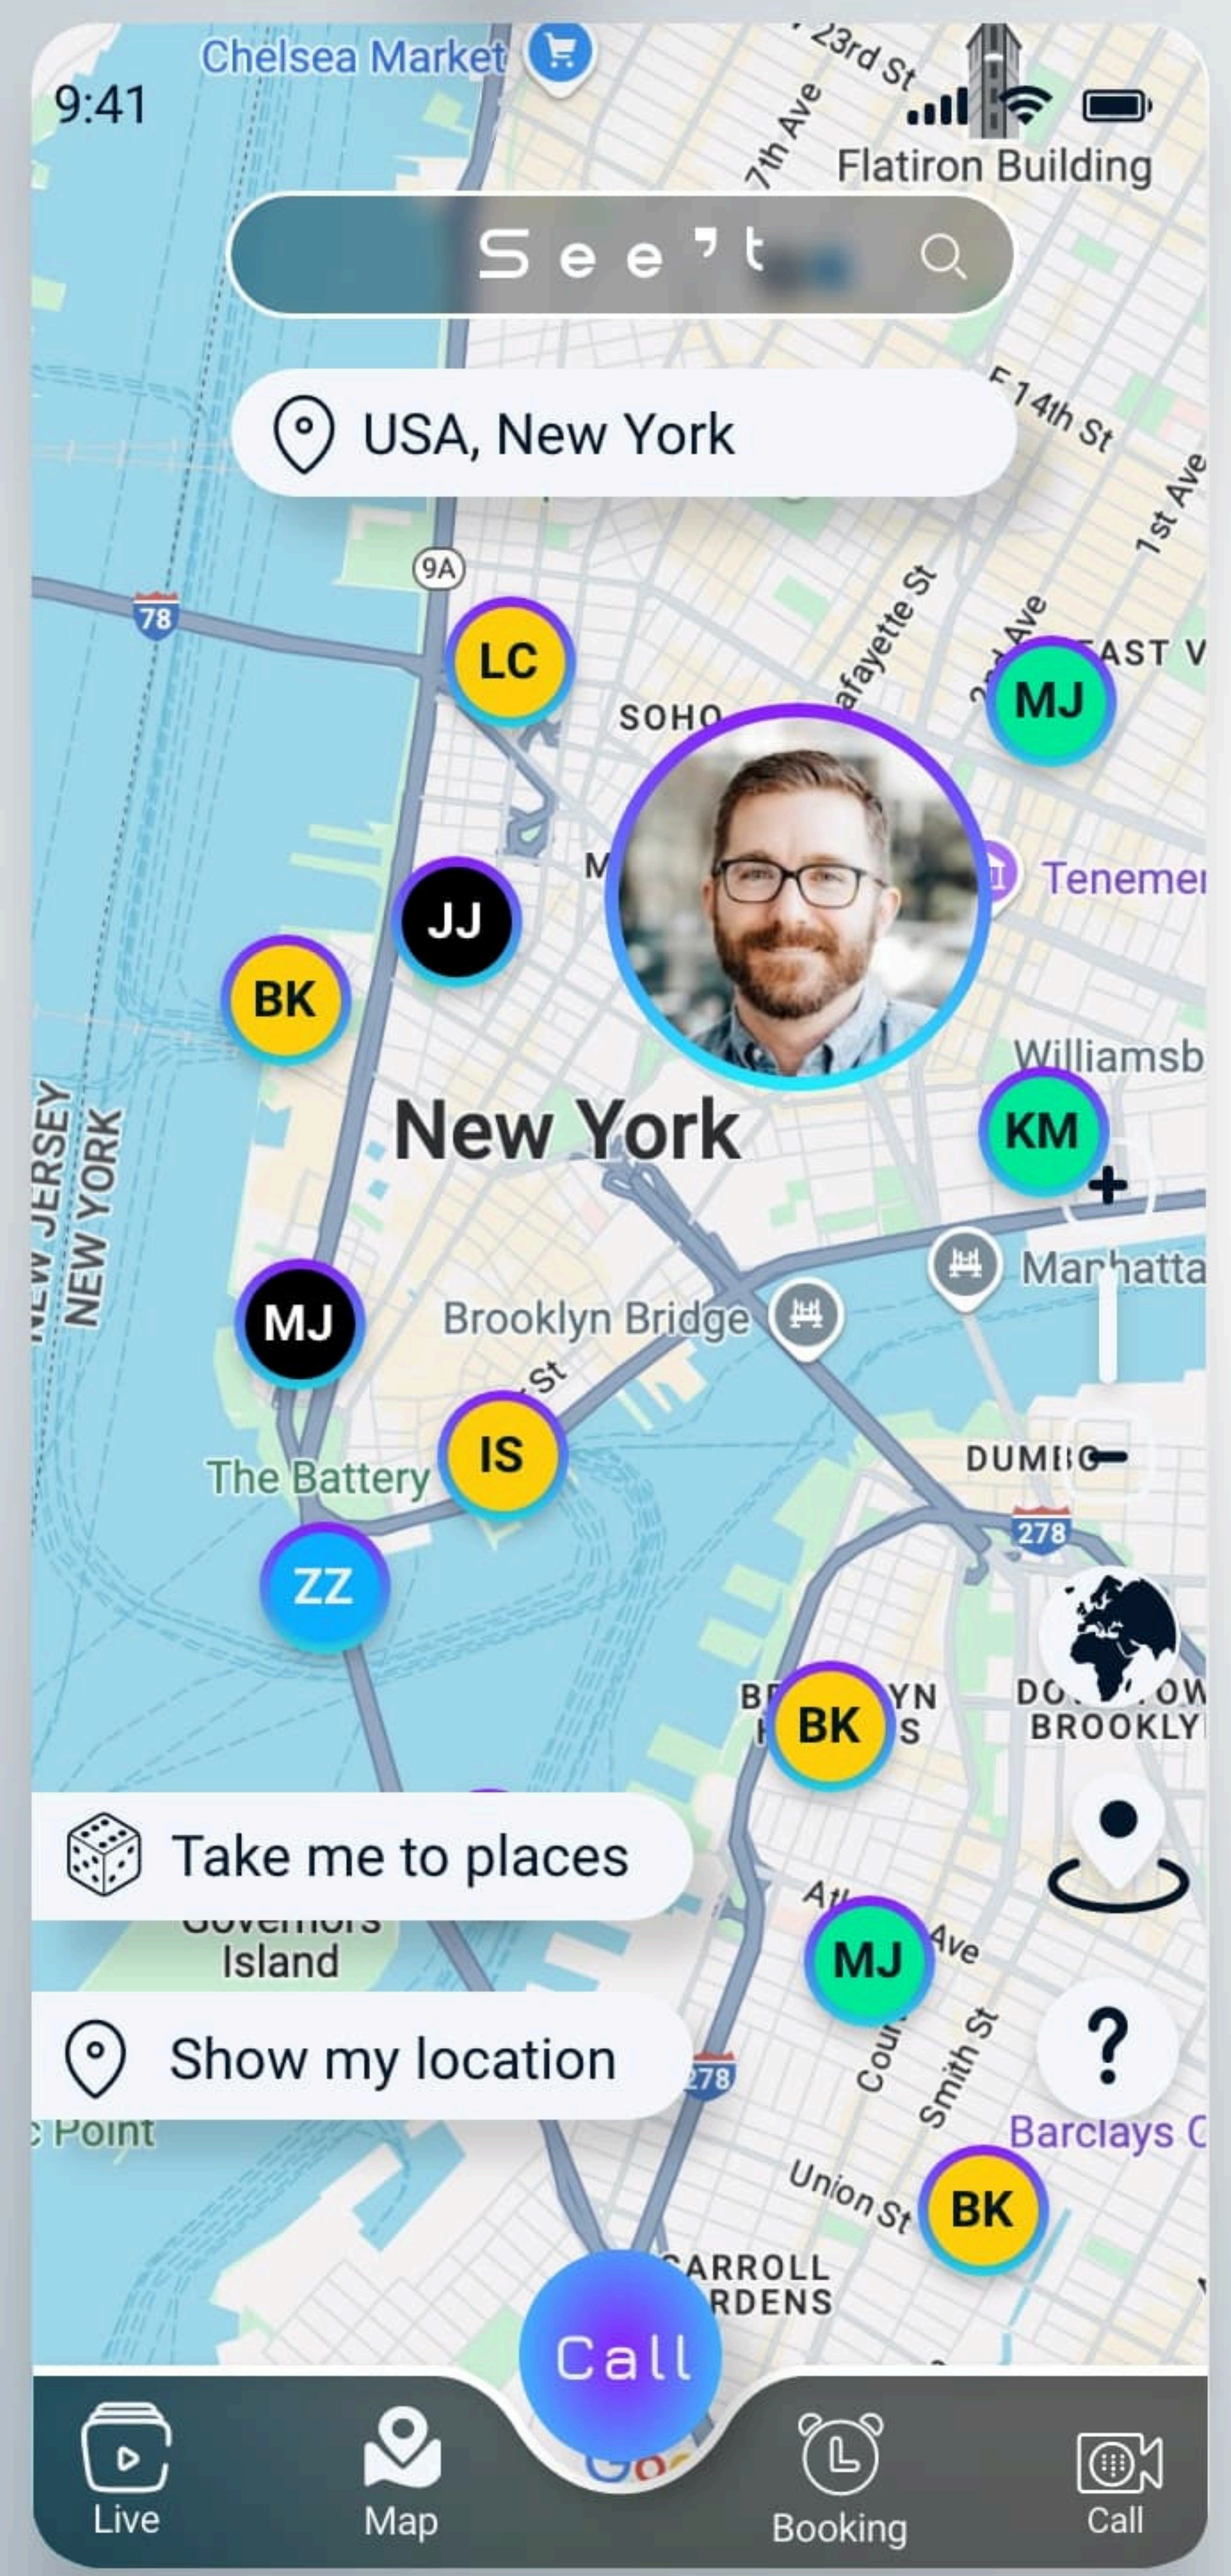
9:41

Chelsea Market

23rd St

7th Ave

Flatiron Building

See't

USA, New York

E 14th St

1st Ave

9A

78

LC

SOHO

Lafayette St

2nd Ave

EAST V

MJ

M

JJ

Tenemen

BK

Williamsb

New York

KM

NEW JERSEY
NEW YORK

+

Manhatta

MJ

Brooklyn Bridge

St

IS

The Battery

DUMBO

278

ZZ

BK

DOWNTOWN BROOKLYN

Take me to places

Governors Island

Atl Ave

MJ

Show my location

Smith St

Cou

?

278

Point

Barclays C

Union St

BK

CARROLL GARDENS

Call

Live

Map

Booking

Call